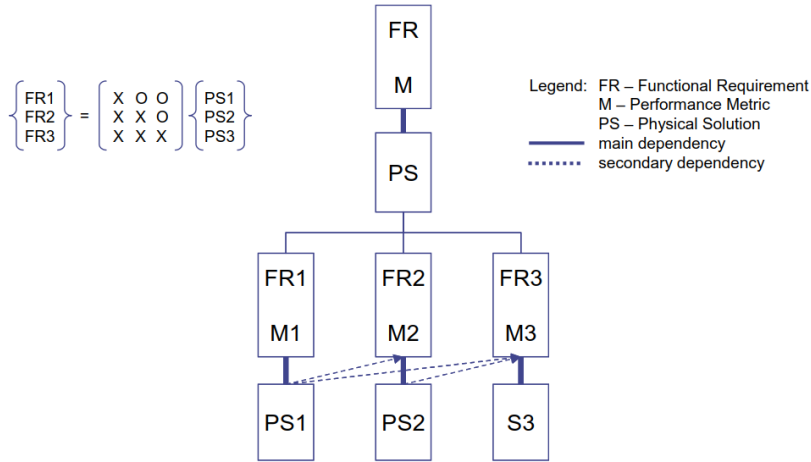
$\begin{Bmatrix} FR1 \\ FR2 \\ FR3 \end{Bmatrix} = \begin{bmatrix} X & O & O \\ X & X & O \\ X & X & X \end{bmatrix} \begin{Bmatrix} PS1 \\ PS2 \\ PS3 \end{Bmatrix}$

FR
M

PS

Legend: FR – Functional Requirement
M – Performance Metric
PS – Physical Solution
main dependency
secondary dependency

FR1
M1

FR2
M2

FR3
M3

PS1

PS2

S3